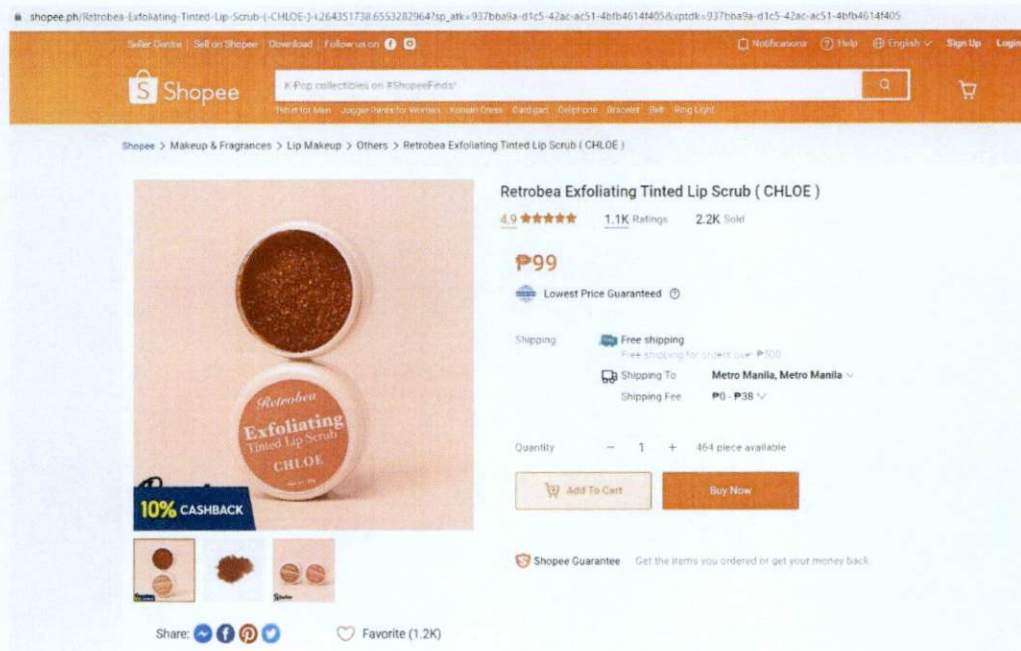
shopee.ph/Retrobea-Exfoliating-Tinted-Lip-Scrub-(-CHLOE-)-i.264351738.6553282964?sp_atk=937bba9a-d1c5-42ac-ac51-4bfb4614f405&xptdk=937bba9a-d1c5-42ac-ac51-4bfb4614f405

Seller Centre | Sell on Shopee | Download | Follow us on

Notifications Help English Sign Up Login

Shopee

K-Pop collectibles on #ShopeeFinds!

Tshirt for Men Jogger Pants for Women Korean Dress Cardigan Cellphone Bracelet Belt Ring Light

Shopee > Makeup & Fragrances > Lip Makeup > Others > Retrobea Exfoliating Tinted Lip Scrub ( CHLOE )

Retrobea Exfoliating Tinted Lip Scrub ( CHLOE )

4.9 ★★★★★ 1.1K Ratings 2.2K Sold

₱99

Lowest Price Guaranteed

Shipping Free shipping
Free shipping for orders over ₱500
Shipping To Metro Manila, Metro Manila
Shipping Fee ₱0 - ₱38

Quantity − 1 + 464 piece available

Add To Cart Buy Now

Retrobea Exfoliating Tinted Lip Scrub CHLOE

10% CASHBACK

Shopee Guarantee Get the items you ordered or get your money back.

Share: Favorite (1.2K)